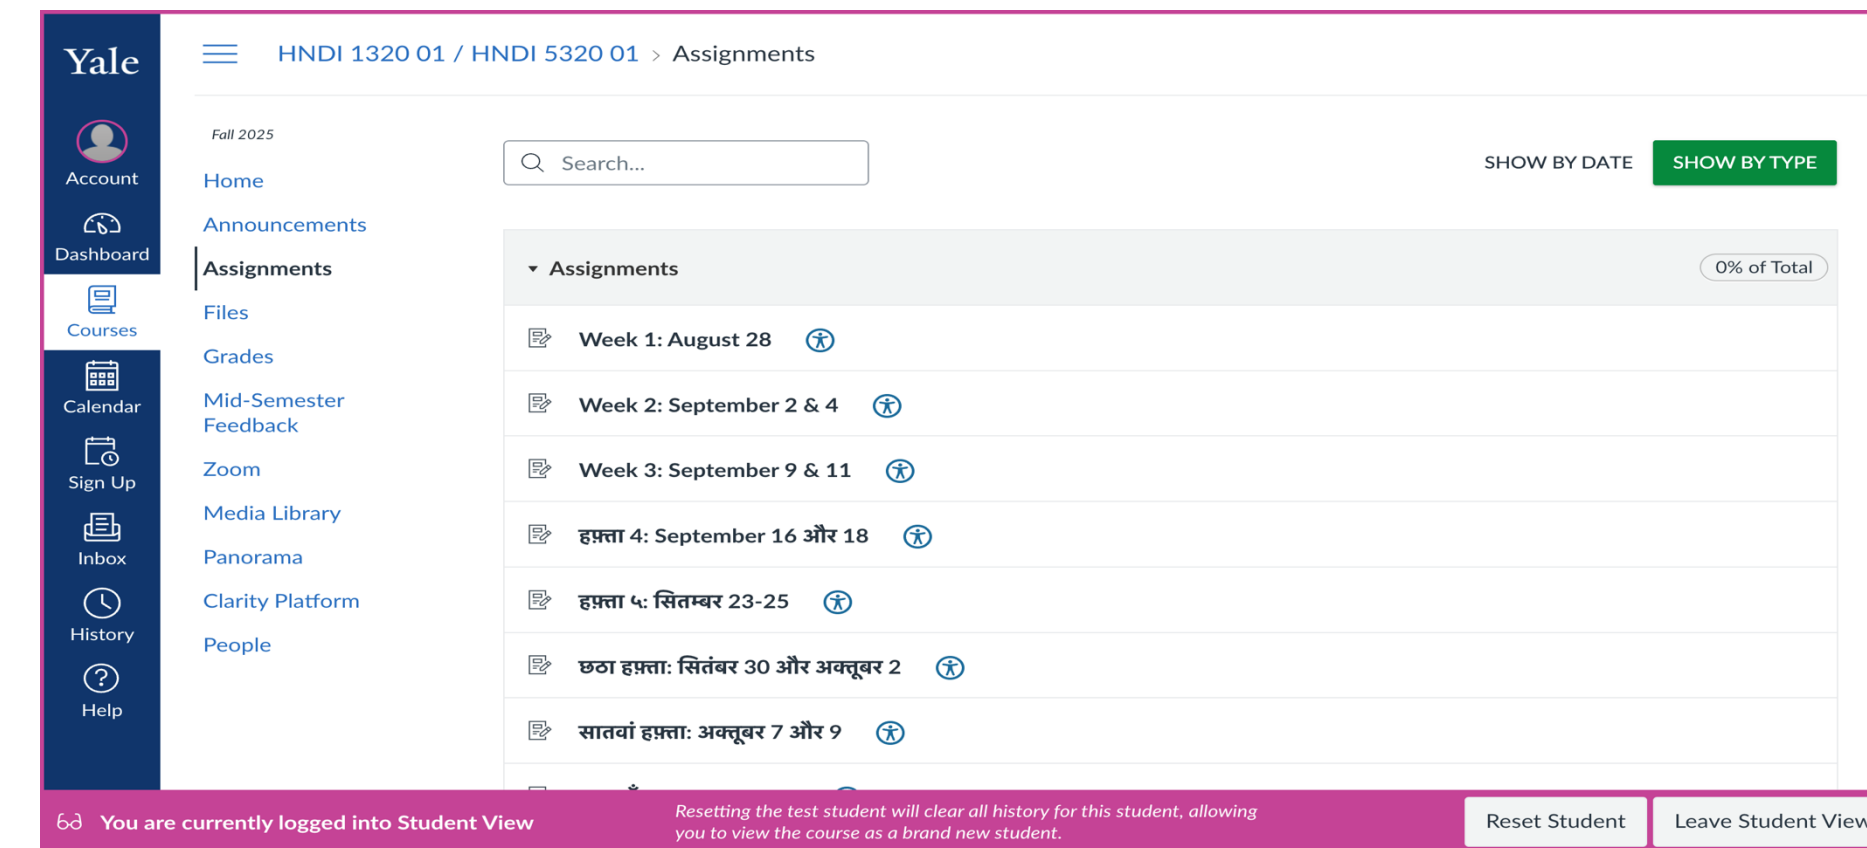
Yale

Account

Dashboard

Courses

Calendar

Sign Up

Inbox

History

Help

HNDI 1320 01 / HNDI 5320 01 > Assignments

Fall 2025

Home

Announcements

Assignments

Files

Grades

Mid-Semester Feedback

Zoom

Media Library

Panorama

Clarity Platform

People

Search...

SHOW BY DATE

SHOW BY TYPE

Assignments

0% of Total

Week 1: August 28

Week 2: September 2 & 4

Week 3: September 9 & 11

हफ़्ता 4: September 16 और 18

हफ़्ता ५: सितम्बर 23-25

छठा हफ़्ता: सितंबर 30 और अक्तूबर 2

सातवां हफ़्ता: अक्तूबर 7 और 9

You are currently logged into Student View

Resetting the test student will clear all history for this student, allowing you to view the course as a brand new student.

Reset Student

Leave Student View